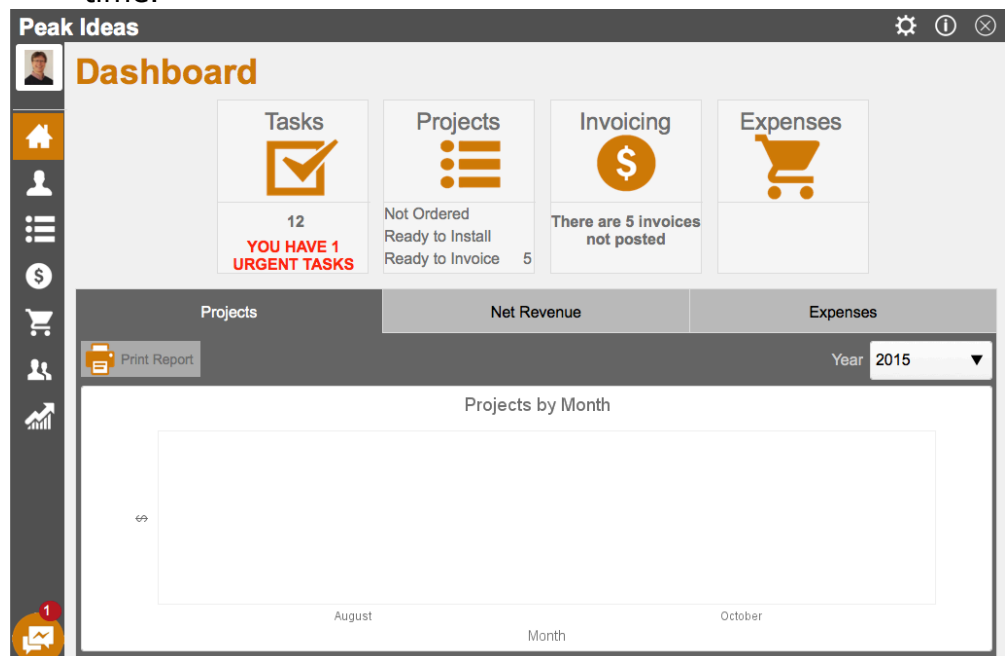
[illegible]

Peak Ideas

Dashboard

Tasks

12

YOU HAVE 1 URGENT TASKS

Projects

Not Ordered
Ready to Install
Ready to Invoice 5

Invoicing

There are 5 invoices not posted

Expenses

Projects

Net Revenue

Expenses

Print Report

Year 2015

Projects by Month

$

August

October

Month

1